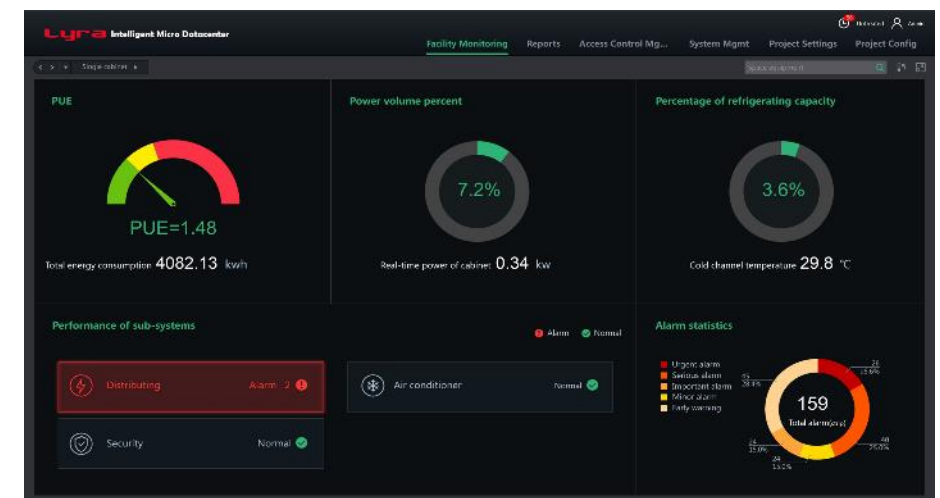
Lyra Intelligent Micro Datacenter

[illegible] Admin

Facility Monitoring Reports Access Control Mg... System Mgmt Project Settings Project Config

Single cabinet

Search equipment

PUE

PUE=1.48

Total energy consumption 4082.13 kwh

Power volume percent

7.2%

Real-time power of cabinet 0.34 kw

Percentage of refrigerating capacity

3.6%

Cold channel temperature 29.8 °C

Performance of sub-systems

Alarm Normal

Distributing Alarm 2

Air conditioner Normal

Security Normal

Alarm statistics

Urgent alarm
Serious alarm
Important alarm
Minor alarm
Early warning

159
Total alarm(pcs)

25 15.6%
45 28.3%
40 25.0%
24 15.0%
24 15.2%